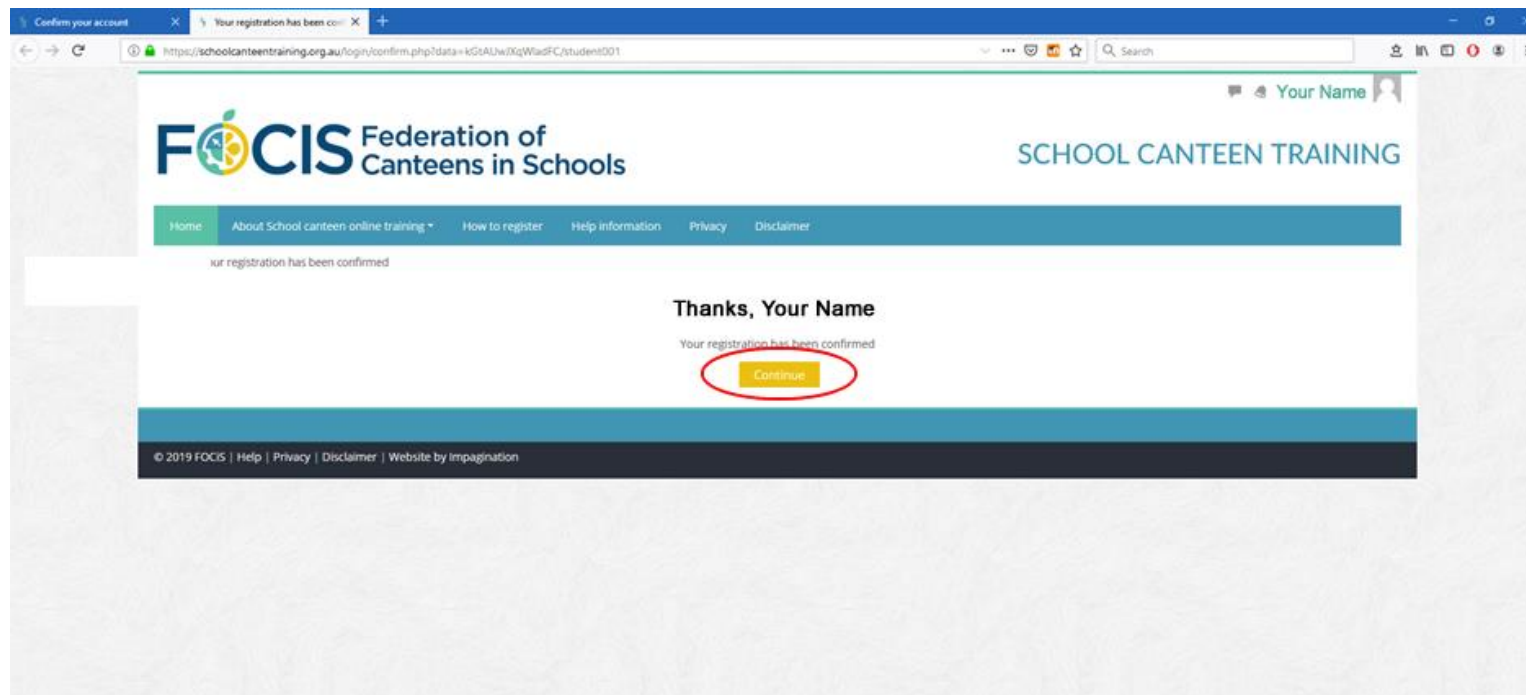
Confirm your account
Your registration has been con
https://schoolcanteentraining.org.au/login/confirm.php?data=kGtAUwJXqWladFC/student001
Search

Your Name

FOCIS Federation of Canteens in Schools

SCHOOL CANTEEN TRAINING

Home About School canteen online training How to register Help information Privacy Disclaimer

ur registration has been confirmed

Thanks, Your Name

Your registration has been confirmed

Continue

© 2019 FOCIS | Help | Privacy | Disclaimer | Website by Impagination